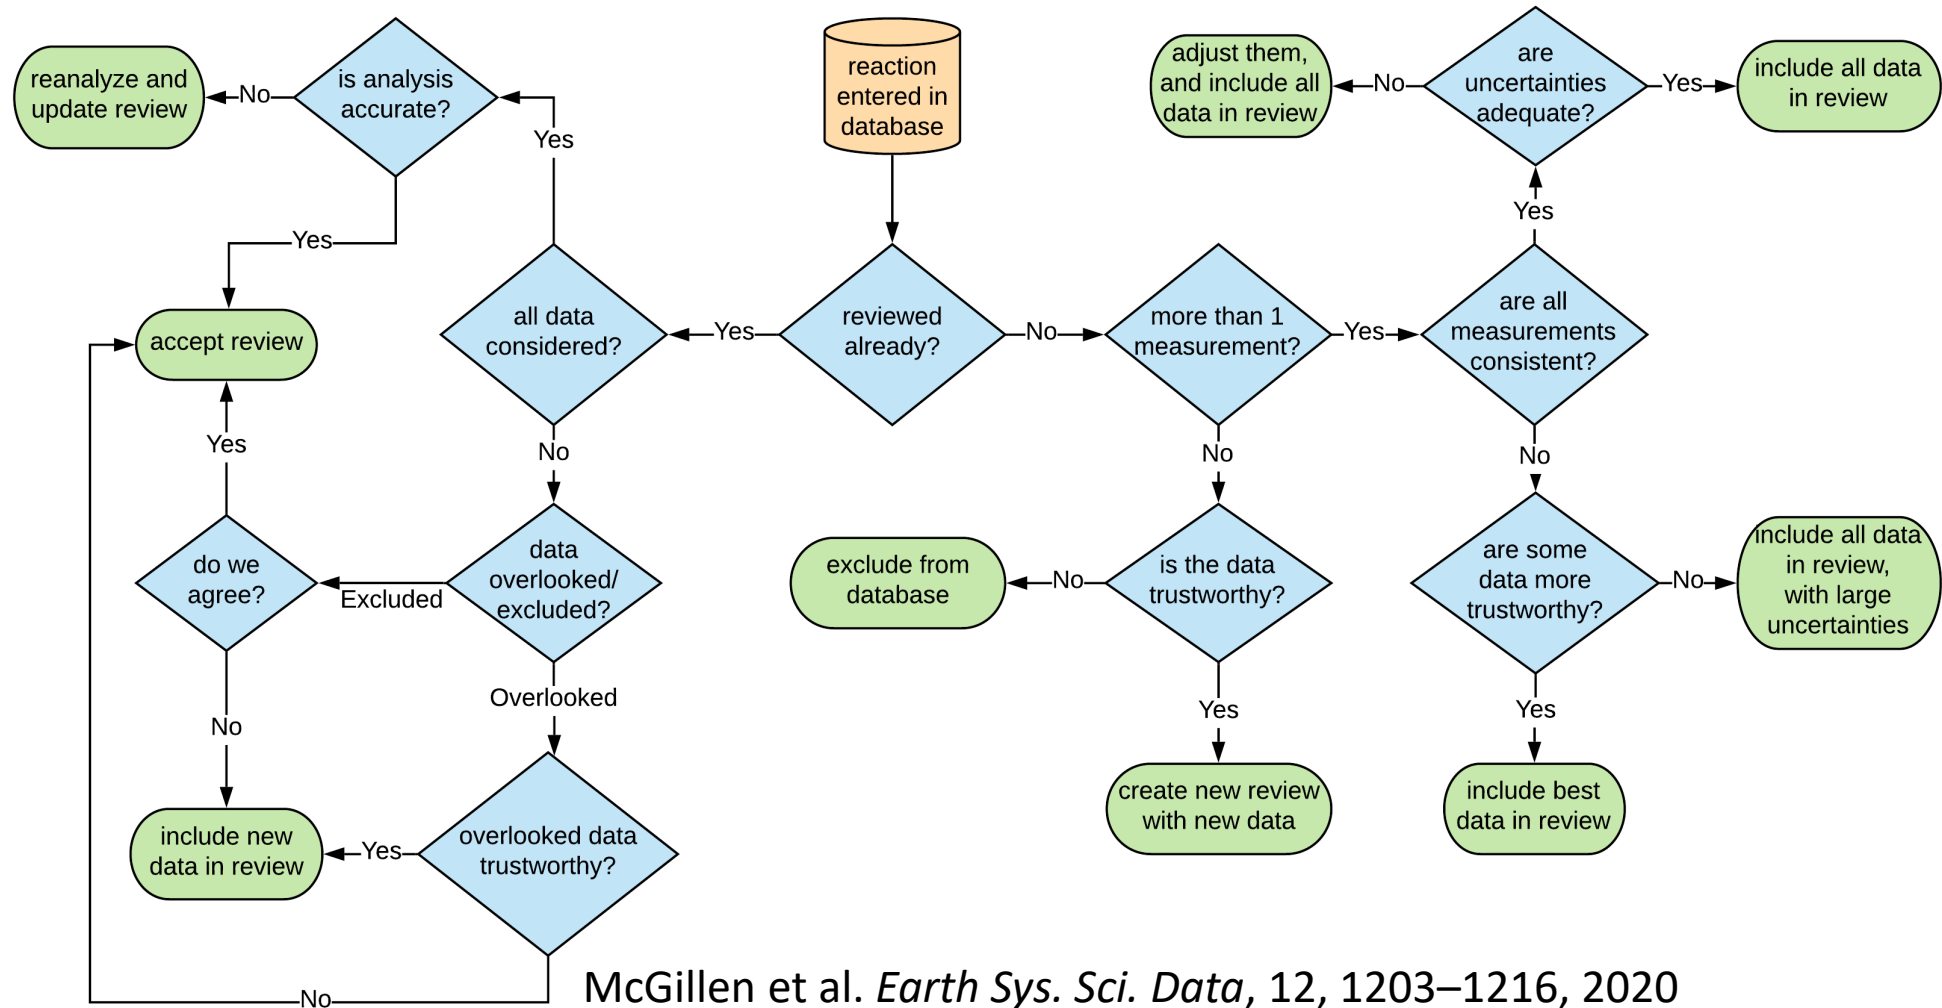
reanalyze and update review

No

is analysis accurate?

Yes

reaction entered in database

adjust them, and include all data in review

No

are uncertainties adequate?

Yes

include all data in review

Yes

Yes

accept review

all data considered?

Yes

reviewed already?

No

more than 1 measurement?

Yes

are all measurements consistent?

Yes

No

No

No

do we agree?

Excluded

data overlooked/ excluded?

exclude from database

No

is the data trustworthy?

are some data more trustworthy?

No

include all data in review, with large uncertainties

Overlooked

No

Yes

Yes

include new data in review

Yes

overlooked data trustworthy?

create new review with new data

include best data in review

No

McGillen et al. *Earth Sys. Sci. Data*, 12, 1203–1216, 2020